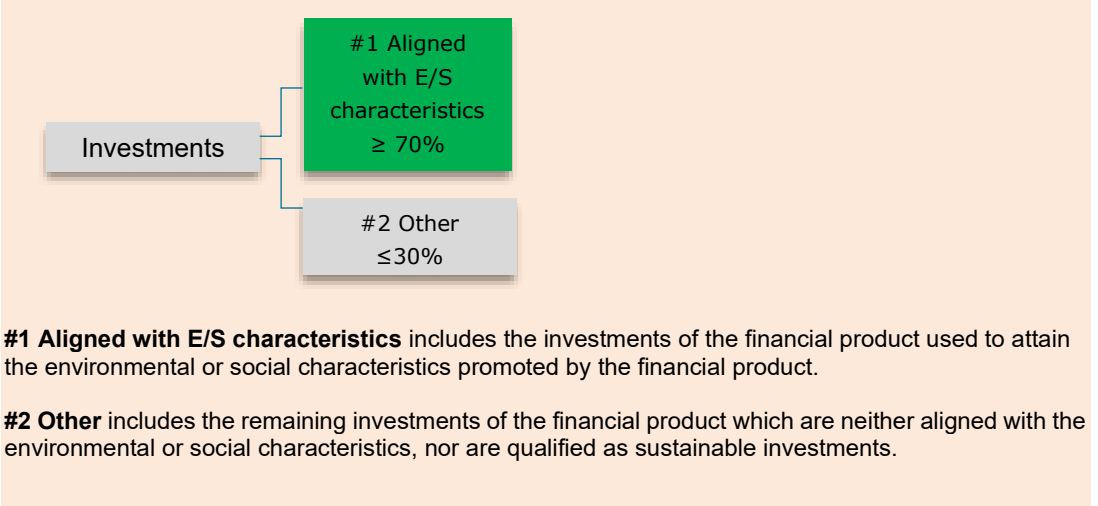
Investments

#1 Aligned with E/S characteristics $\geq 70\%$

#2 Other $\leq 30\%$

**#1 Aligned with E/S characteristics** includes the investments of the financial product used to attain the environmental or social characteristics promoted by the financial product.

**#2 Other** includes the remaining investments of the financial product which are neither aligned with the environmental or social characteristics, nor are qualified as sustainable investments.